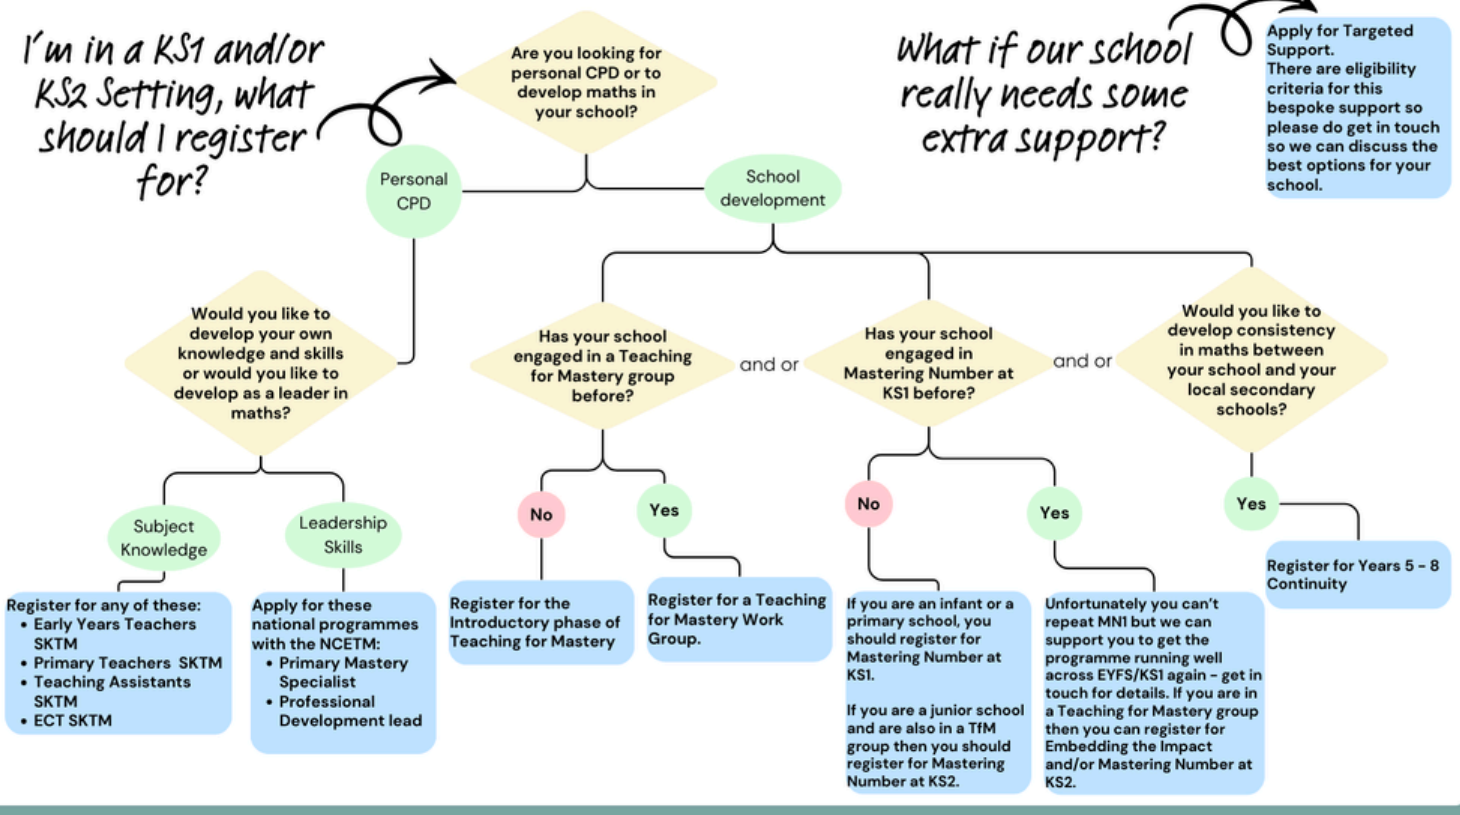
I'm in a KS1 and/or KS2 Setting, what should I register for?

Are you looking for personal CPD or to develop maths in your school?

Personal CPD

School development

What if our school really needs some extra support?

Apply for Targeted Support. There are eligibility criteria for this bespoke support so please do get in touch so we can discuss the best options for your school.

Would you like to develop your own knowledge and skills or would you like to develop as a leader in maths?

Subject Knowledge

Leadership Skills

Register for any of these:
- Early Years Teachers SKTM
- Primary Teachers SKTM
- Teaching Assistants SKTM
- ECT SKTM

Apply for these national programmes with the NCETM:
- Primary Mastery Specialist
- Professional Development lead

Has your school engaged in a Teaching for Mastery group before?

and or

Has your school engaged in Mastering Number at KS1 before?

and or

Would you like to develop consistency in maths between your school and your local secondary schools?

No

Yes

Register for the Introductory phase of Teaching for Mastery

Register for a Teaching for Mastery Work Group.

No

Yes

If you are an infant or a primary school, you should register for Mastering Number at KS1.

If you are a junior school and are also in a TfM group then you should register for Mastering Number at KS2.

Unfortunately you can't repeat MN1 but we can support you to get the programme running well across EYFS/KS1 again - get in touch for details. If you are in a Teaching for Mastery group then you can register for Embedding the Impact and/or Mastering Number at KS2.

Yes

Register for Years 5 - 8 Continuity